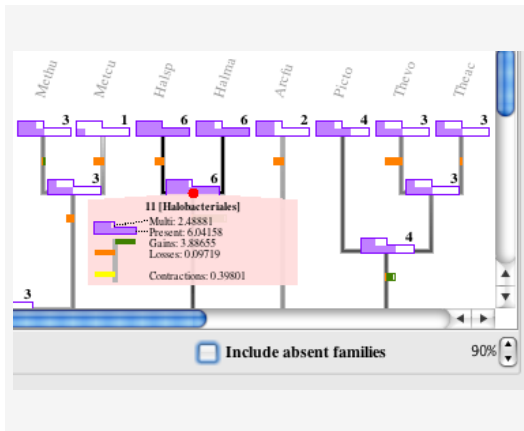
Methu Metcu Halsp Halma Arcfu Picto Thevo Theac

3 1 6 6 2 4 3 3

3 6 3

11 [Halobacteriales]
Multi: 2.48881
Present: 6.04158
Gains: 3.88655
Losses: 0.09719

Contractions: 0.39801

4

3

Include absent families

90%